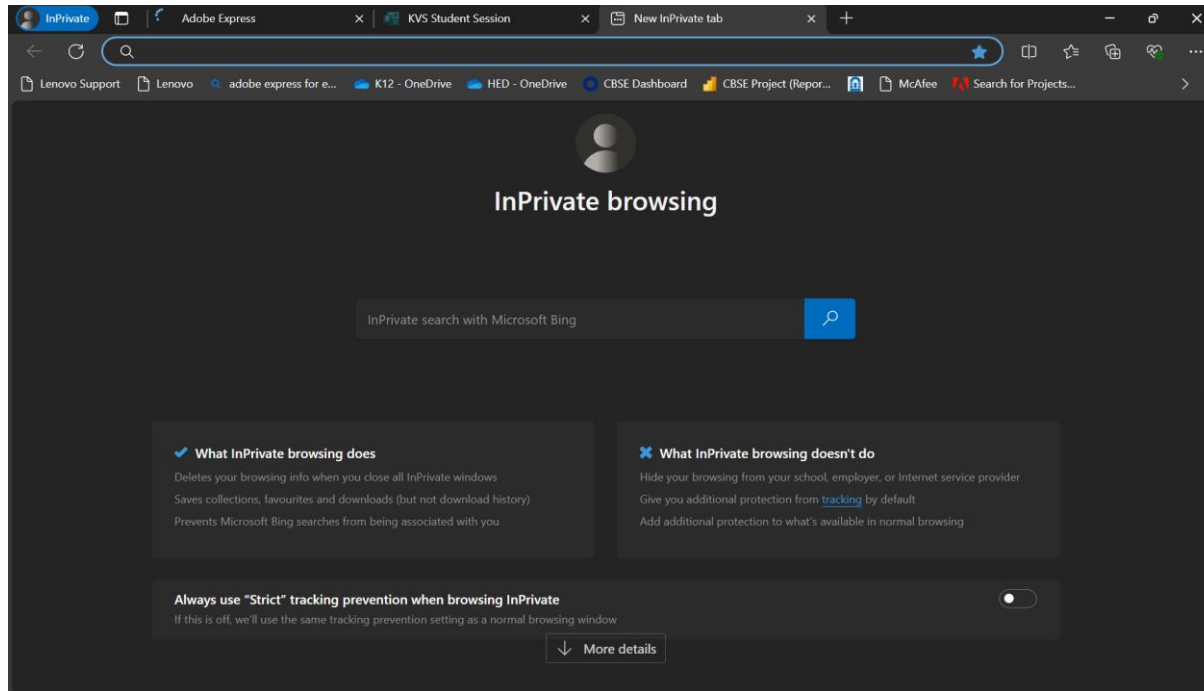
InPrivate
Adobe Express ×
KVS Student Session ×
New InPrivate tab ×

Lenovo Support Lenovo adobe express for e... K12 - OneDrive HED - OneDrive CBSE Dashboard CBSE Project (Repor... McAfee Search for Projects...

InPrivate browsing

InPrivate search with Microsoft Bing

What InPrivate browsing does
Deletes your browsing info when you close all InPrivate windows
Saves collections, favourites and downloads (but not download history)
Prevents Microsoft Bing searches from being associated with you

What InPrivate browsing doesn't do
Hide your browsing from your school, employer, or Internet service provider
Give you additional protection from tracking by default
Add additional protection to what's available in normal browsing

Always use "Strict" tracking prevention when browsing InPrivate
If this is off, we'll use the same tracking prevention setting as a normal browsing window

More details